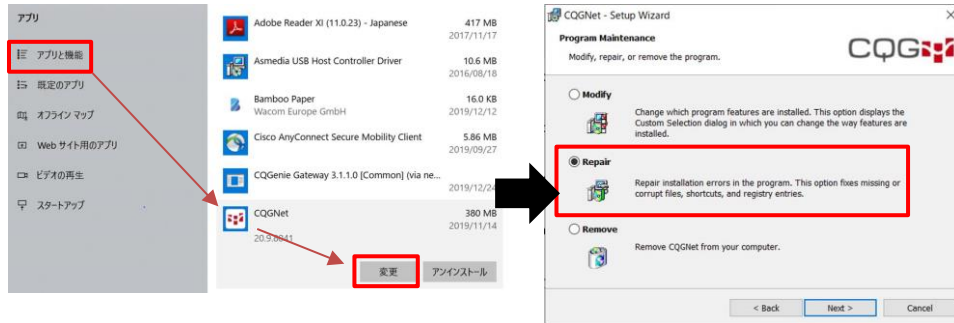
アプリ

アプリと機能

既定のアプリ

オフライン マップ

Web サイト用のアプリ

ビデオの再生

スタートアップ

Adobe Reader XI (11.0.23) - Japanese 417 MB 2017/11/17

Asmedia USB Host Controller Driver 10.6 MB 2016/08/18

Bamboo Paper 16.0 KB Wacom Europe GmbH 2019/12/12

Cisco AnyConnect Secure Mobility Client 5.86 MB 2019/09/27

CQGenie Gateway 3.1.1.0 [Common] (via ne... 2019/12/24

CQGNet 380 MB 2019/11/14
20.9.8041

変更 アンインストール

CQGNet - Setup Wizard

Program Maintenance

Modify, repair, or remove the program.

CQG

Modify
Change which program features are installed. This option displays the Custom Selection dialog in which you can change the way features are installed.

Repair
Repair installation errors in the program. This option fixes missing or corrupt files, shortcuts, and registry entries.

Remove
Remove CQGNet from your computer.

< Back Next > Cancel